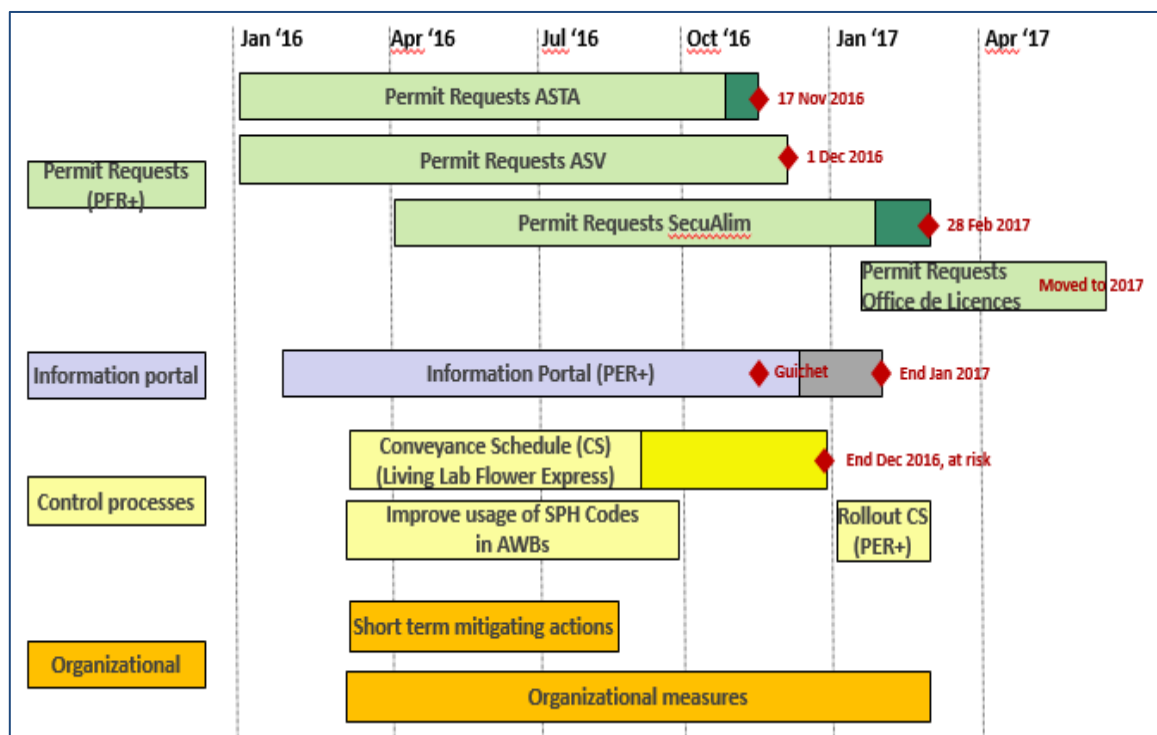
Jan '16
Apr '16
Jul '16
Oct '16
Jan '17
Apr '17

Permit Requests (PER+)

Permit Requests ASTA
17 Nov 2016

Permit Requests ASV
1 Dec 2016

Permit Requests SecuAlim
28 Feb 2017

Permit Requests Office de Licences
Moved to 2017

Information portal

Information Portal (PER+)
Guichet
End Jan 2017

Control processes

Conveyance Schedule (CS) (Living Lab Flower Express)
End Dec 2016, at risk

Improve usage of SPH Codes in AWBs

Rollout CS (PER+)

Organizational

Short term mitigating actions

Organizational measures